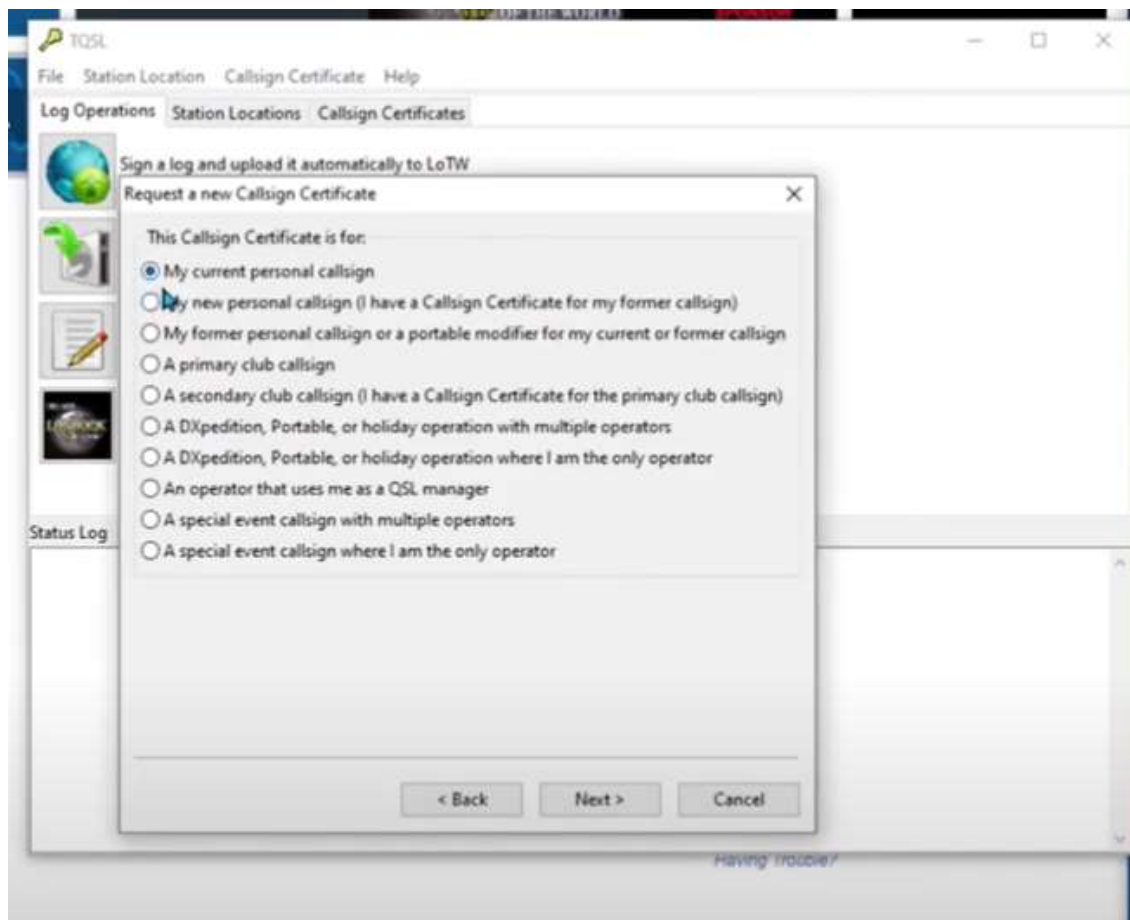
TQSL

File Station Location Callsign Certificate Help

Log Operations Station Locations Callsign Certificates

Sign a log and upload it automatically to LoTW

Request a new Callsign Certificate

This Callsign Certificate is for:

My current personal callsign

My new personal callsign (I have a Callsign Certificate for my former callsign)

My former personal callsign or a portable modifier for my current or former callsign

A primary club callsign

A secondary club callsign (I have a Callsign Certificate for the primary club callsign)

A DXpedition, Portable, or holiday operation with multiple operators

A DXpedition, Portable, or holiday operation where I am the only operator

An operator that uses me as a QSL manager

A special event callsign with multiple operators

A special event callsign where I am the only operator

Status Log

< Back Next > Cancel

Having Trouble?